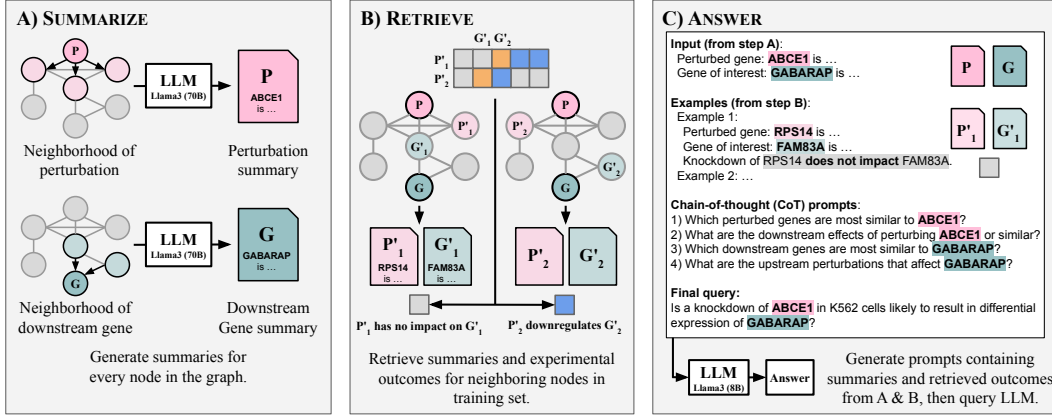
A) SUMMARIZE

P

LLM
Llama3 (70B)

P
ABCE1
is …

Neighborhood of perturbation

Perturbation summary

G

LLM
Llama3 (70B)

G
GABARAP
is …

Neighborhood of downstream gene

Downstream Gene summary

Generate summaries for every node in the graph.

B) RETRIEVE

$G'_1$ $G'_2$
$P'_1$
$P'_2$

P
$P'_1$
$G'_1$
G

P
$P'_2$
$G'_2$
G

$P'_1$
RPS14
is …

$G'_1$
FAM83A
is …

$P'_2$

$G'_2$

$P'_1$ has no impact on $G'_1$

$P'_2$ downregulates $G'_2$

Retrieve summaries and experimental outcomes for neighboring nodes in training set.

C) ANSWER

Input (from step A):
Perturbed gene: ABCE1 is …
Gene of interest: GABARAP is …

P G

Examples (from step B):
Example 1:
Perturbed gene: RPS14 is …
Gene of interest: FAM83A is …
Knockdown of RPS14 does not impact FAM83A.
Example 2: …

$P'_1$ $G'_1$

Chain-of-thought (CoT) prompts:
1) Which perturbed genes are most similar to ABCE1?
2) What are the downstream effects of perturbing ABCE1 or similar?
3) Which downstream genes are most similar to GABARAP?
4) What are the upstream perturbations that affect GABARAP?

Final query:
Is a knockdown of ABCE1 in K562 cells likely to result in differential expression of GABARAP?

LLM
Llama3 (8B)

Answer

Generate prompts containing summaries and retrieved outcomes from A & B, then query LLM.